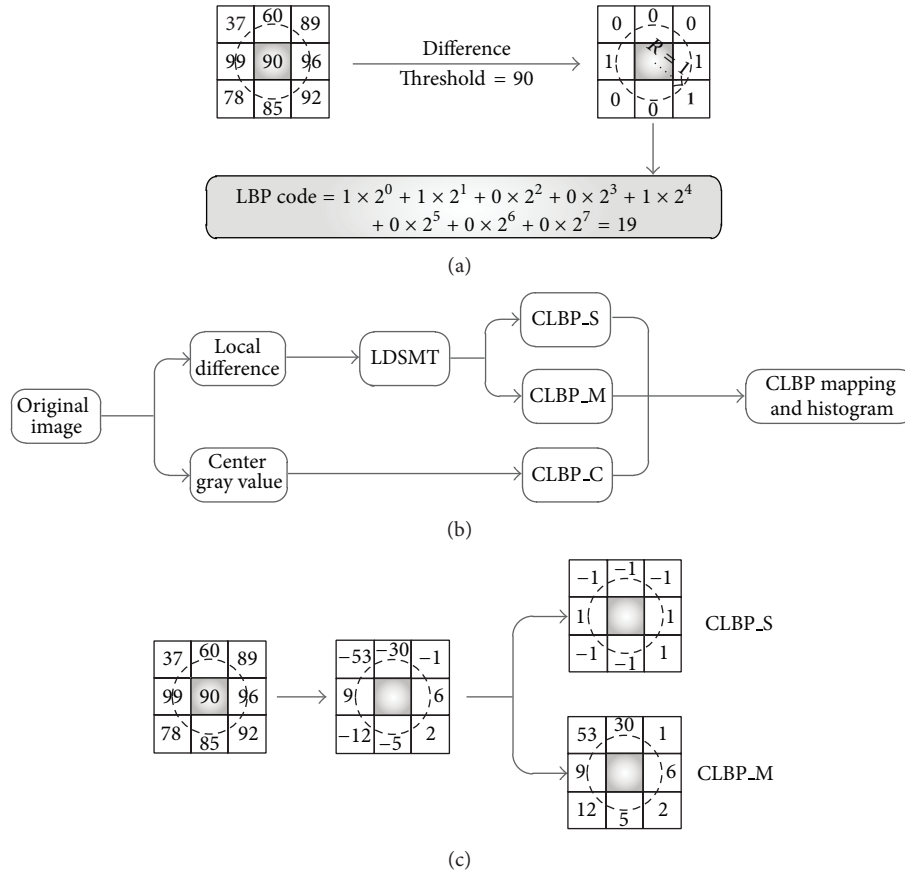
| 37 | 60 | 89 |
|---|---|---|
| 99 | 90 | 96 |
| 78 | 85 | 92 |

Difference
Threshold = 90

| 0 | 0 | 0 |
|---|---|---|
| 1 | R | 1 |
| 0 | 0 | 1 |

LBP code = $1 \times 2^0 + 1 \times 2^1 + 0 \times 2^2 + 0 \times 2^3 + 1 \times 2^4 + 0 \times 2^5 + 0 \times 2^6 + 0 \times 2^7 = 19$

(a)

Original image

Local difference

LDSMT

CLBP_S

CLBP_M

CLBP mapping and histogram

Center gray value

CLBP_C

(b)

| 37 | 60 | 89 |
|---|---|---|
| 99 | 90 | 96 |
| 78 | 85 | 92 |

| −53 | −30 | −1 |
|---|---|---|
| 9 |  | 6 |
| −12 | −5 | 2 |

| −1 | −1 | −1 |
|---|---|---|
| 1 |  | 1 |
| −1 | −1 | 1 |

CLBP_S

| 53 | 30 | 1 |
|---|---|---|
| 9 |  | 6 |
| 12 | 5 | 2 |

CLBP_M

(c)